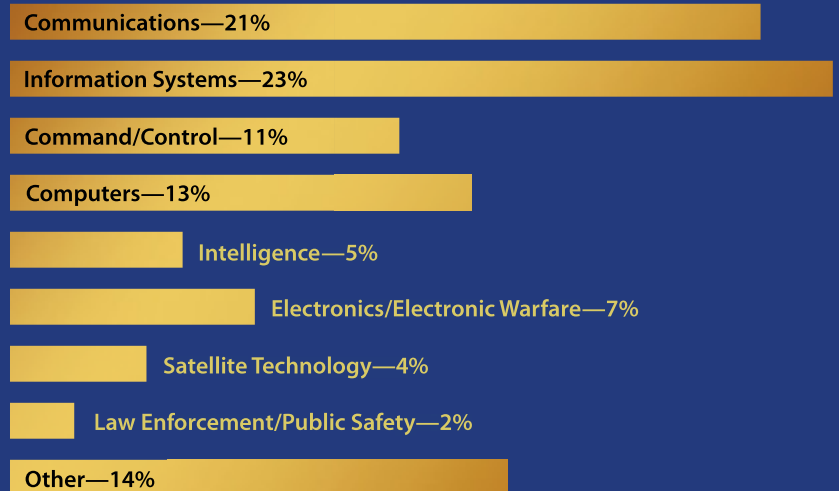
Communications—21%

Information Systems—23%

Command/Control—11%

Computers—13%

Intelligence—5%

Electronics/Electronic Warfare—7%

Satellite Technology—4%

Law Enforcement/Public Safety—2%

Other—14%